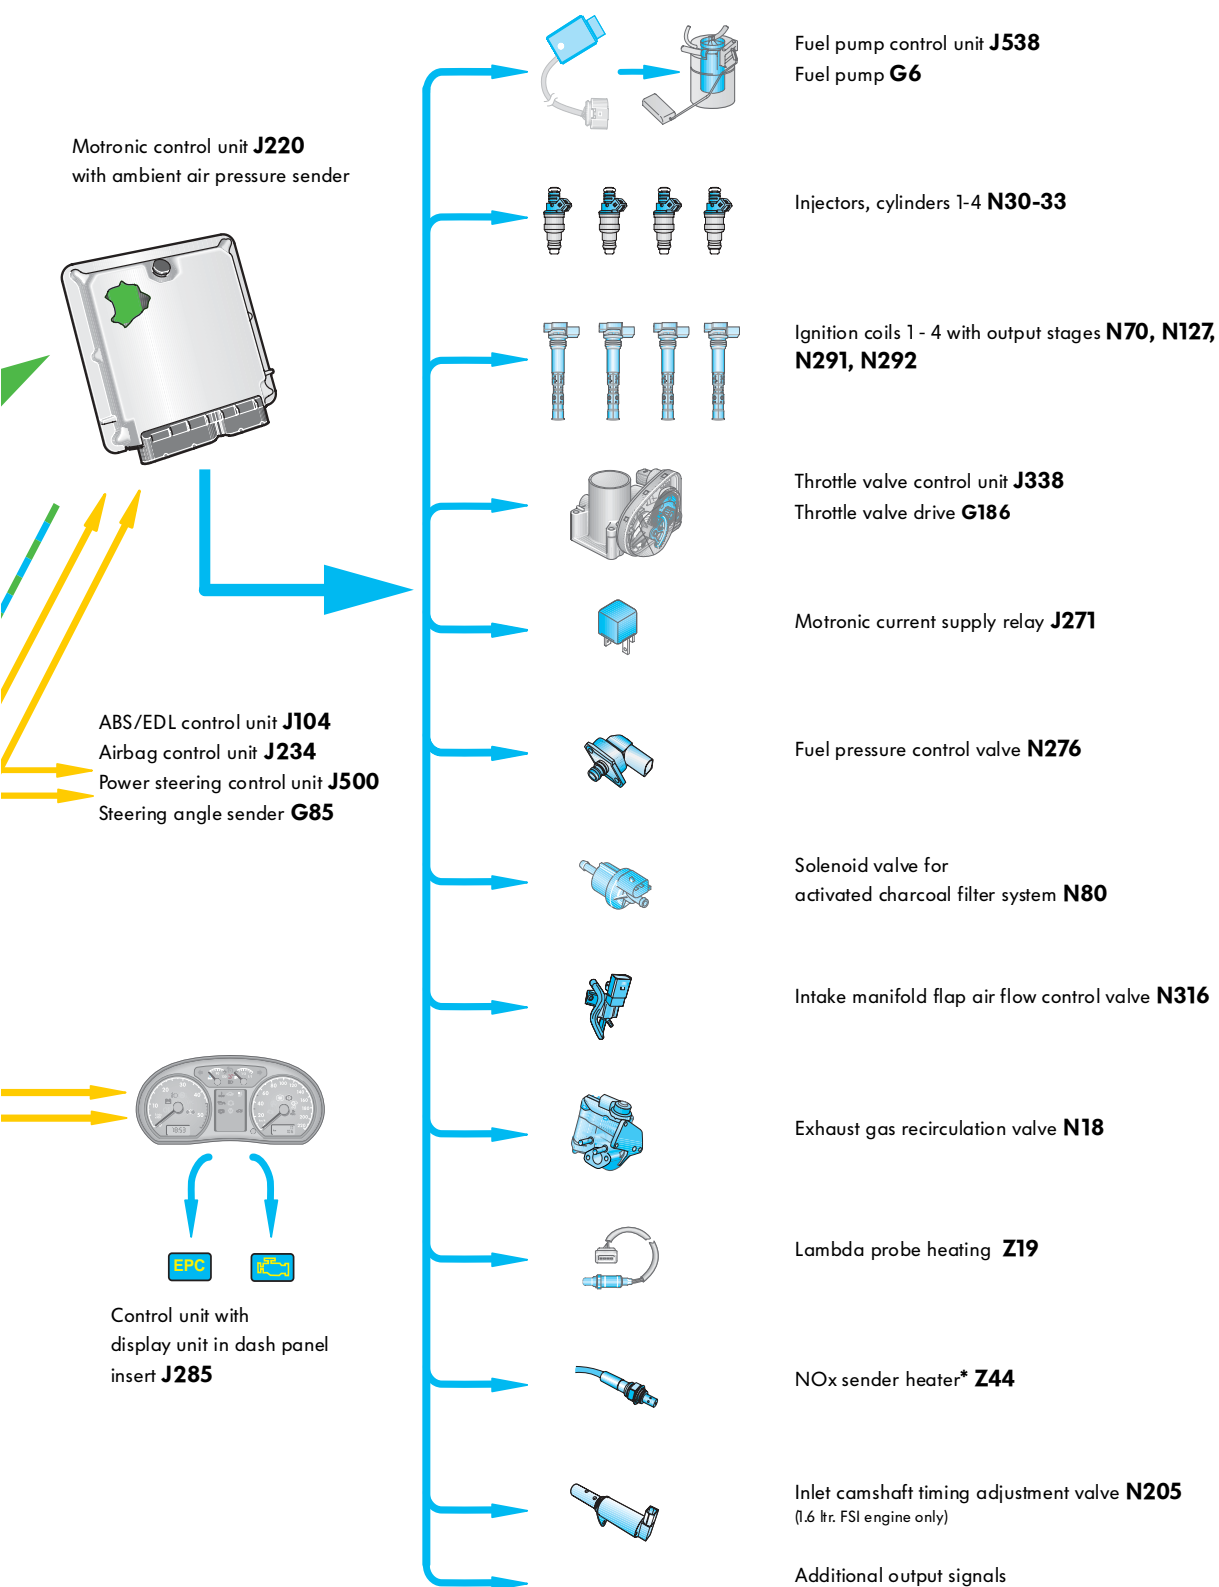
Motronic control unit **J220**
with ambient air pressure sender

Fuel pump control unit **J538**
Fuel pump **G6**

Injectors, cylinders 1-4 **N30-33**

Ignition coils 1 - 4 with output stages **N70, N127, N291, N292**

Throttle valve control unit **J338**
Throttle valve drive **G186**

Motronic current supply relay **J271**

ABS/EDL control unit **J104**
Airbag control unit **J234**
Power steering control unit **J500**
Steering angle sender **G85**

Fuel pressure control valve **N276**

Solenoid valve for
activated charcoal filter system **N80**

Intake manifold flap air flow control valve **N316**

Exhaust gas recirculation valve **N18**

EPC

Lambda probe heating **Z19**

Control unit with
display unit in dash panel
insert **J285**

NOx sender heater* **Z44**

Inlet camshaft timing adjustment valve **N205**
(1.6 ltr. FSI engine only)

Additional output signals